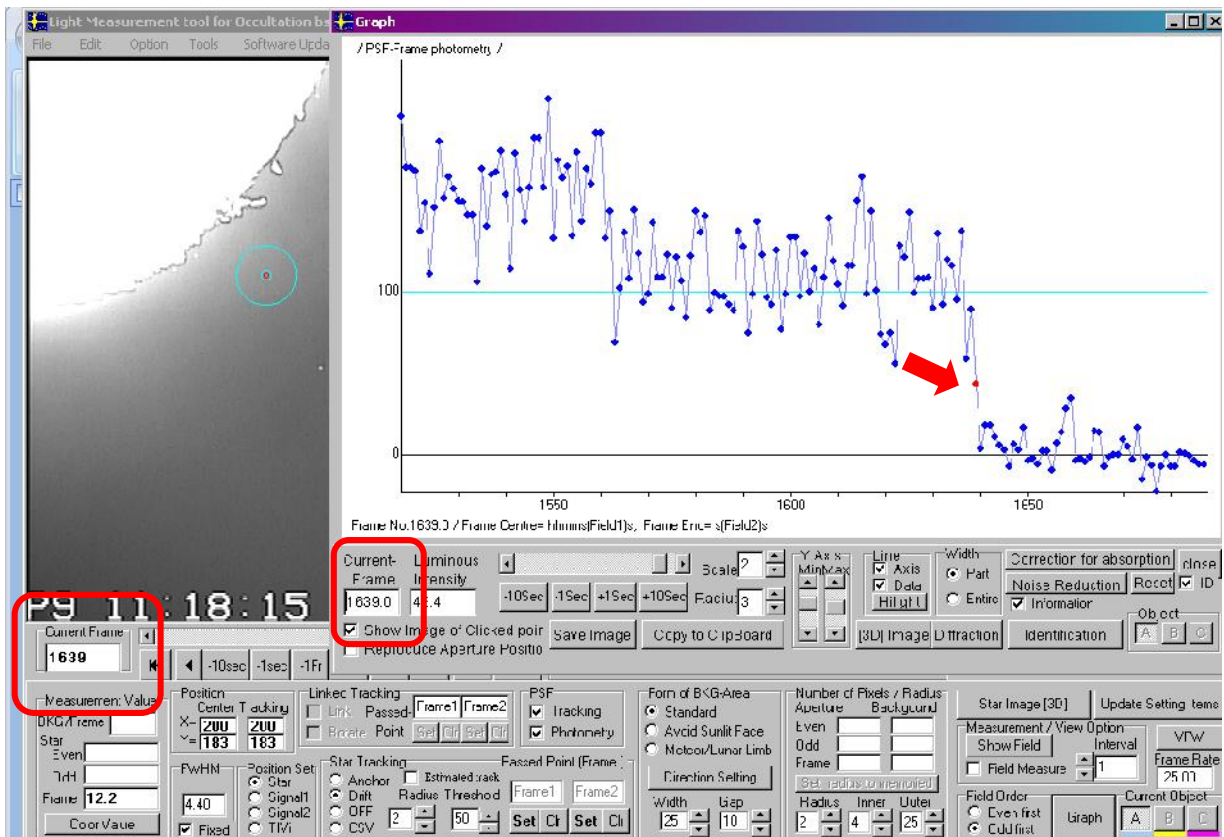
Light Measurement tool for Occultation ba
File Edit Option Tools Software Upda
Graph

/ PSF-Frame photometry /

100
0
1550
1600
1650

Frame No.1639.0 / Frame Centre= hhmmss(Field1)s, Frame End= s(Field2)s

P9 11:18:15

Current Frame
1639
-10sec -1sec -1Fr

Current Frame
1639.0
Luminous Intensity
4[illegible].4
Show Image of Clicked poir
Reproduce Aperture Positio

-10Sec -1Sec +1Sec +10Sec
Scale 2
Radius 3
Save Image
Copy to ClipBoard

Y Axis Min Max
Line
Axis
Data
Hilight
Width
Part
Entire
[3D] Image
Diffraction

Correction for absorption
Noise Reduction
Reset
Information
close
ID
Identification
Object
A B C

Measurement Value
BKG/Frame
Star
Even
Odd
Frame 12.2
CoorValue

Position
Center Tracking
X= 200 200
Y= 183 183

FWHM
4.40
Fixed

Position Set
Star
Signal1
Signal2
TiVi

Linked Tracking
Link Passed
Brake Point
Frame1 Frame2
Set Clr Set Clr

Star Tracking
Anchor
Drift
OFF
CSV
Estimated track
Radius Threshold
2 50

PSF
Tracking
Photometry

Passed Point (Frame)
Frame1 Frame2
Set Clr Set Clr

Form of BKG-Area
Standard
Avoid Sunlit Face
Moon/Lunar Limb
Direction Setting
Width Gap
25 10

Number of Pixels / Radius
Aperture Background
Even
Odd
Frame
Set radius to memorized
Radius Inner Outer
2 4 25

Star Image [3D]
Update Setting Items
Measurement / View Option
Show Field
Interval
Field Measure
1
VTW
Frame Rate
25.0
Field Order
Even first
Odd first
Graph
Current Object
A B C